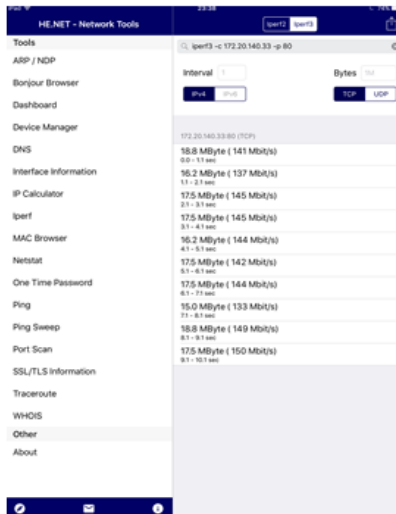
iPad
23:38
74%

HE.NET - Network Tools

Tools
ARP / NDP
Bonjour Browser
Dashboard
Device Manager
DNS
Interface Information
IP Calculator
Iperf
MAC Browser
Netstat
One Time Password
Ping
Ping Sweep
Port Scan
SSL/TLS Information
Traceroute
WHOIS
Other
About

Iperf2 Iperf3

iperf3 -c 172.20.140.33 -p 80

Interval 1
Bytes 1M
IPv4 IPv6
TCP UDP

172.20.140.33:80 (TCP)

18.8 MByte ( 141 Mbit/s)
0.0 - 1.1 sec
16.2 MByte ( 137 Mbit/s)
1.1 - 2.1 sec
17.5 MByte ( 145 Mbit/s)
2.1 - 3.1 sec
17.5 MByte ( 145 Mbit/s)
3.1 - 4.1 sec
16.2 MByte ( 144 Mbit/s)
4.1 - 5.1 sec
17.5 MByte ( 142 Mbit/s)
5.1 - 6.1 sec
17.5 MByte ( 144 Mbit/s)
6.1 - 7.1 sec
15.0 MByte ( 133 Mbit/s)
7.1 - 8.1 sec
18.8 MByte ( 149 Mbit/s)
8.1 - 9.1 sec
17.5 MByte ( 150 Mbit/s)
9.1 - 10.1 sec